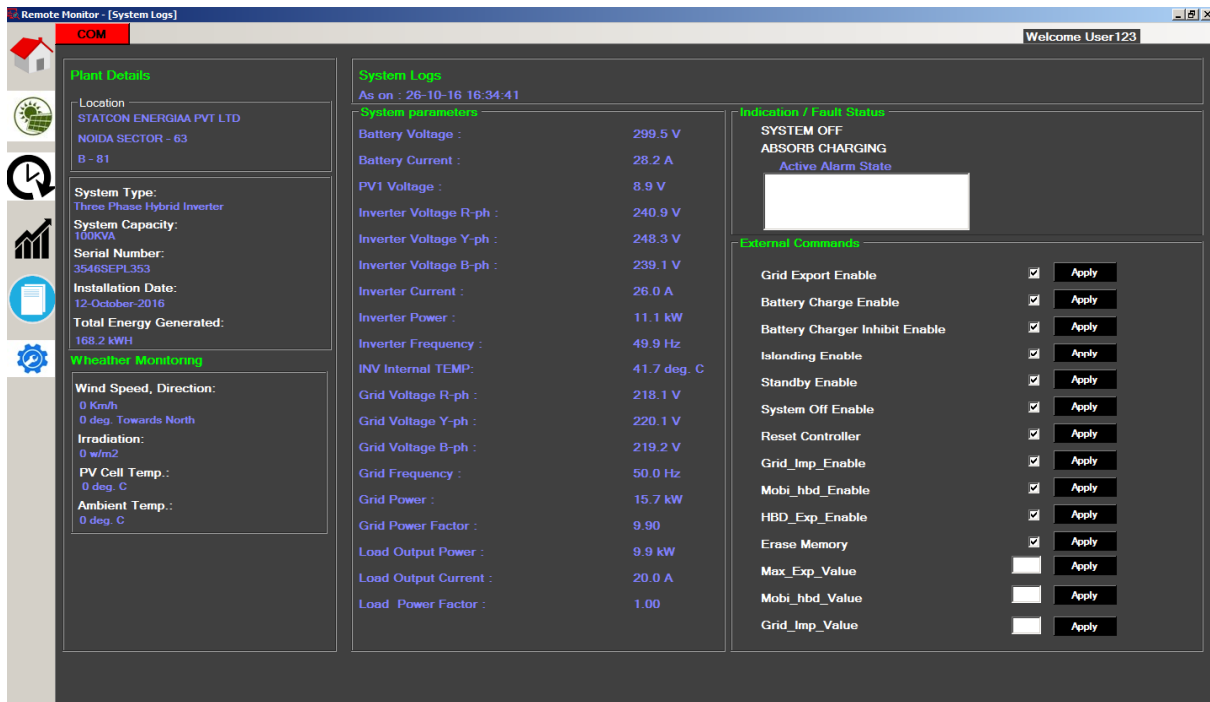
Remote Monitor - [System Logs]

COM

Welcome User123

Plant Details

Location
STATCON ENERGIAA PVT LTD
NOIDA SECTOR - 63
B - 81

System Type:
Three Phase Hybrid Inverter
System Capacity:
100KVA
Serial Number:
3546SEPL353
Installation Date:
12-October-2016
Total Energy Generated:
168.2 kWH

Wheather Monitoring

Wind Speed, Direction:
0 Km/h
0 deg. Towards North
Irradiation:
0 w/m2
PV Cell Temp.:
0 deg. C
Ambient Temp.:
0 deg. C

System Logs
As on : 26-10-16 16:34:41

System parameters

| | |
|---|---|
| Battery Voltage : | 299.5 V |
| Battery Current : | 28.2 A |
| PV1 Voltage : | 8.9 V |
| Inverter Voltage R-ph : | 240.9 V |
| Inverter Voltage Y-ph : | 248.3 V |
| Inverter Voltage B-ph : | 239.1 V |
| Inverter Current : | 26.0 A |
| Inverter Power : | 11.1 kW |
| Inverter Frequency : | 49.9 Hz |
| INV Internal TEMP: | 41.7 deg. C |
| Grid Voltage R-ph : | 218.1 V |
| Grid Voltage Y-ph : | 220.1 V |
| Grid Voltage B-ph : | 219.2 V |
| Grid Frequency : | 50.0 Hz |
| Grid Power : | 15.7 kW |
| Grid Power Factor : | 9.90 |
| Load Output Power : | 9.9 kW |
| Load Output Current : | 20.0 A |
| Load Power Factor : | 1.00 |

Indication / Fault Status
SYSTEM OFF
ABSORB CHARGING
Active Alarm State

External Commands
Grid Export Enable Apply
Battery Charge Enable Apply
Battery Charger Inhibit Enable Apply
Islanding Enable Apply
Standby Enable Apply
System Off Enable Apply
Reset Controller Apply
Grid_Imp_Enable Apply
Mobi_hbd_Enable Apply
HBD_Exp_Enable Apply
Erase Memory Apply
Max_Exp_Value Apply
Mobi_hbd_Value Apply
Grid_Imp_Value Apply